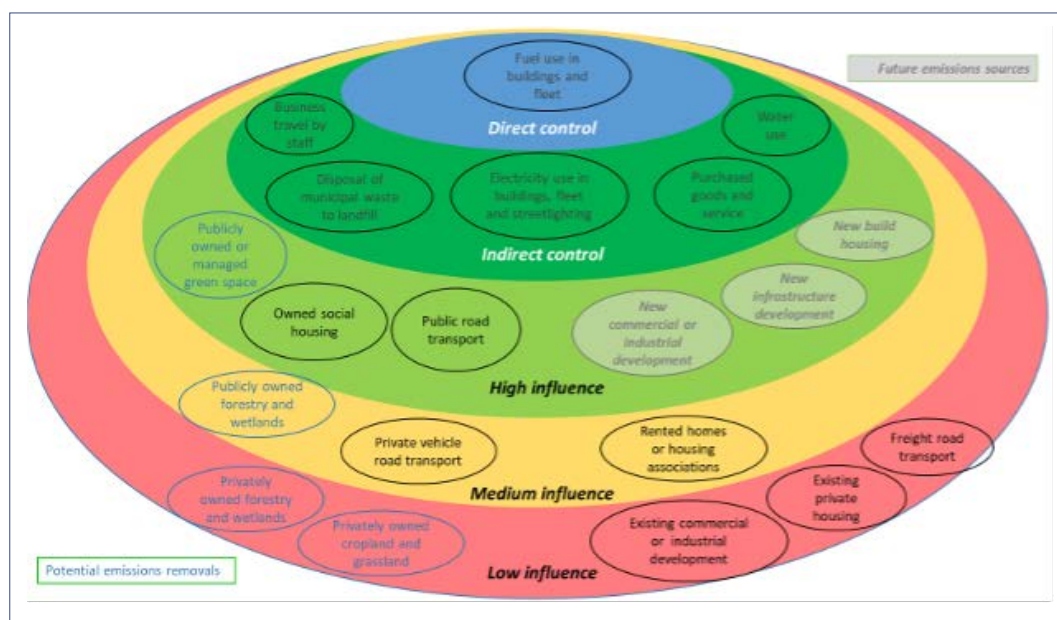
Future emissions sources

Fuel use in buildings and fleet

Direct control

Business travel by staff

Water use

Disposal of municipal waste to landfill

Electricity use in buildings, fleet and streetlighting

Purchased goods and service

Indirect control

Publicly owned or managed green space

New build housing

New infrastructure development

Owned social housing

Public road transport

New commercial or industrial development

High influence

Publicly owned forestry and wetlands

Private vehicle road transport

Rented homes or housing associations

Freight road transport

Medium influence

Privately owned forestry and wetlands

Privately owned cropland and grassland

Existing private housing

Existing commercial or industrial development

Low influence

Potential emissions removals